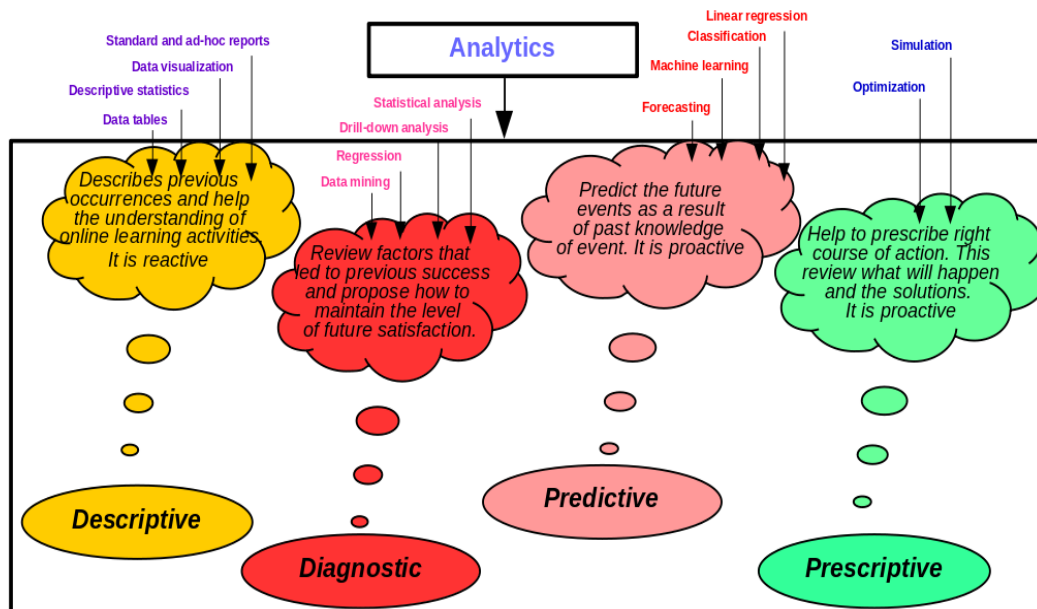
Analytics

Standard and ad-hoc reports
Data visualization
Descriptive statistics
Data tables

Describes previous occurrences and help the understanding of online learning activities. It is reactive

Descriptive

Statistical analysis
Drill-down analysis
Regression
Data mining

Review factors that led to previous success and propose how to maintain the level of future satisfaction.

Diagnostic

Linear regression
Classification
Machine learning
Forecasting

Predict the future events as a result of past knowledge of event. It is proactive

Predictive

Simulation
Optimization

Help to prescribe right course of action. This review what will happen and the solutions. It is proactive

Prescriptive